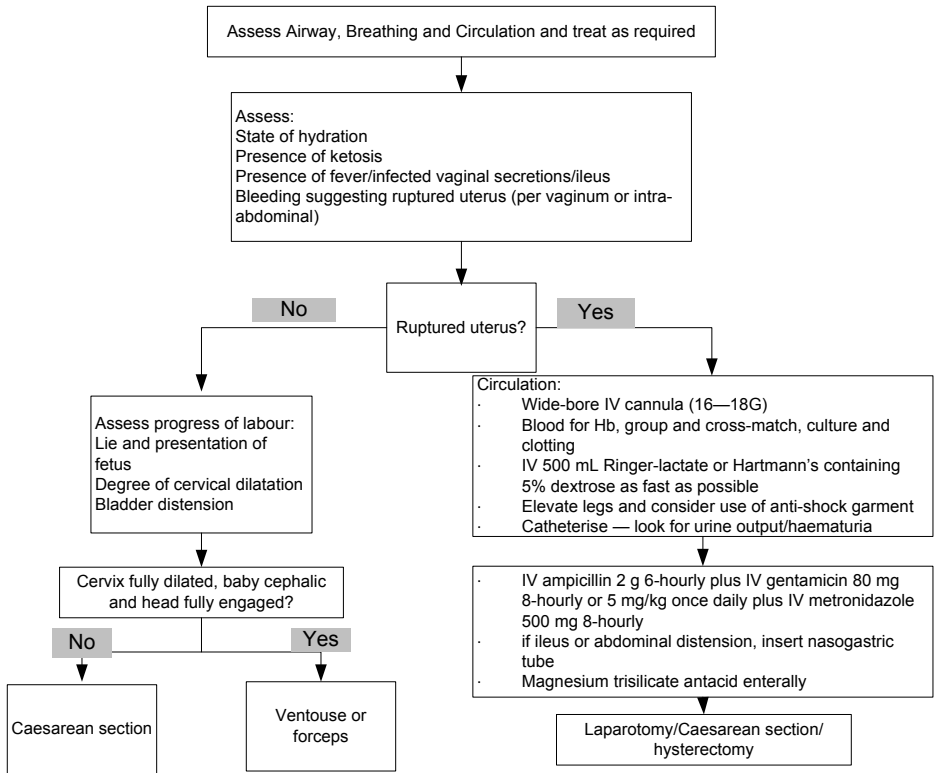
Assess Airway, Breathing and Circulation and treat as required

Assess:
State of hydration
Presence of ketosis
Presence of fever/infected vaginal secretions/ileus
Bleeding suggesting ruptured uterus (per vaginum or intra-abdominal)

Ruptured uterus?

No

Yes

Assess progress of labour:
Lie and presentation of fetus
Degree of cervical dilatation
Bladder distension

Cervix fully dilated, baby cephalic and head fully engaged?

No

Yes

Caesarean section

Ventouse or forceps

Circulation:
· Wide-bore IV cannula (16—18G)
· Blood for Hb, group and cross-match, culture and clotting
· IV 500 mL Ringer-lactate or Hartmann's containing 5% dextrose as fast as possible
· Elevate legs and consider use of anti-shock garment
· Catheterise — look for urine output/haematuria

· IV ampicillin 2 g 6-hourly plus IV gentamicin 80 mg 8-hourly or 5 mg/kg once daily plus IV metronidazole 500 mg 8-hourly
· if ileus or abdominal distension, insert nasogastric tube
· Magnesium trisilicate antacid enterally

Laparotomy/Caesarean section/ hysterectomy